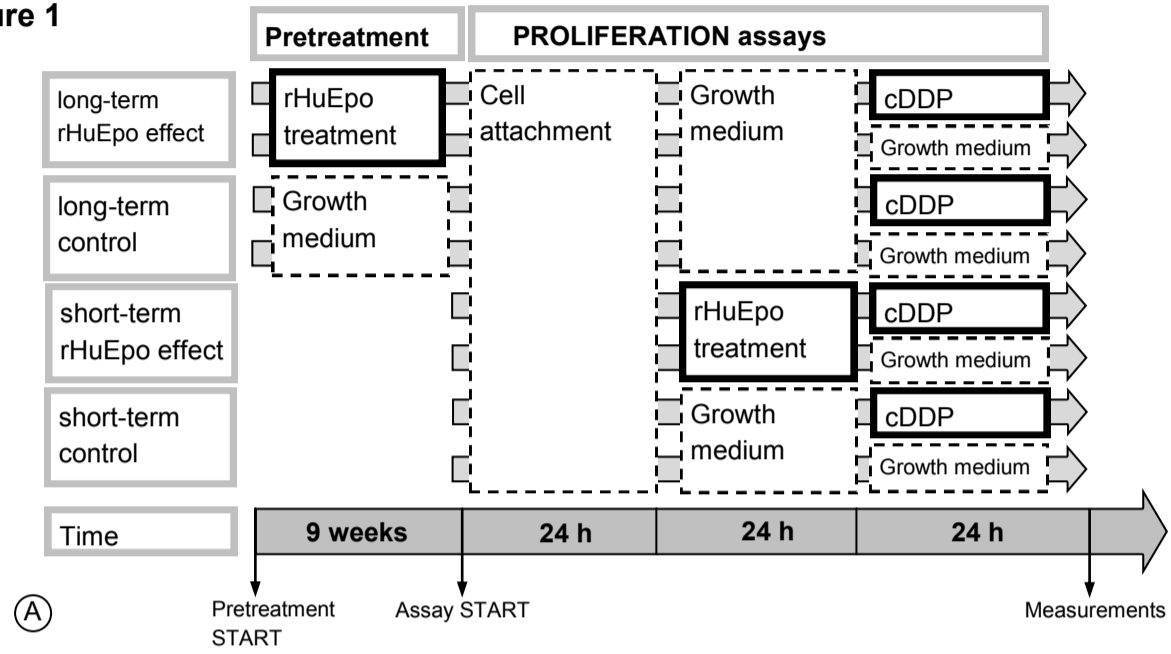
ure 1

Pretreatment

PROLIFERATION assays

long-term rHuEpo effect

rHuEpo treatment

Cell attachment

Growth medium

cDDP

Growth medium

long-term control

Growth medium

cDDP

Growth medium

short-term rHuEpo effect

rHuEpo treatment

cDDP

Growth medium

short-term control

Growth medium

cDDP

Growth medium

Time

9 weeks

24 h

24 h

24 h

A

Pretreatment START

Assay START

Measurements